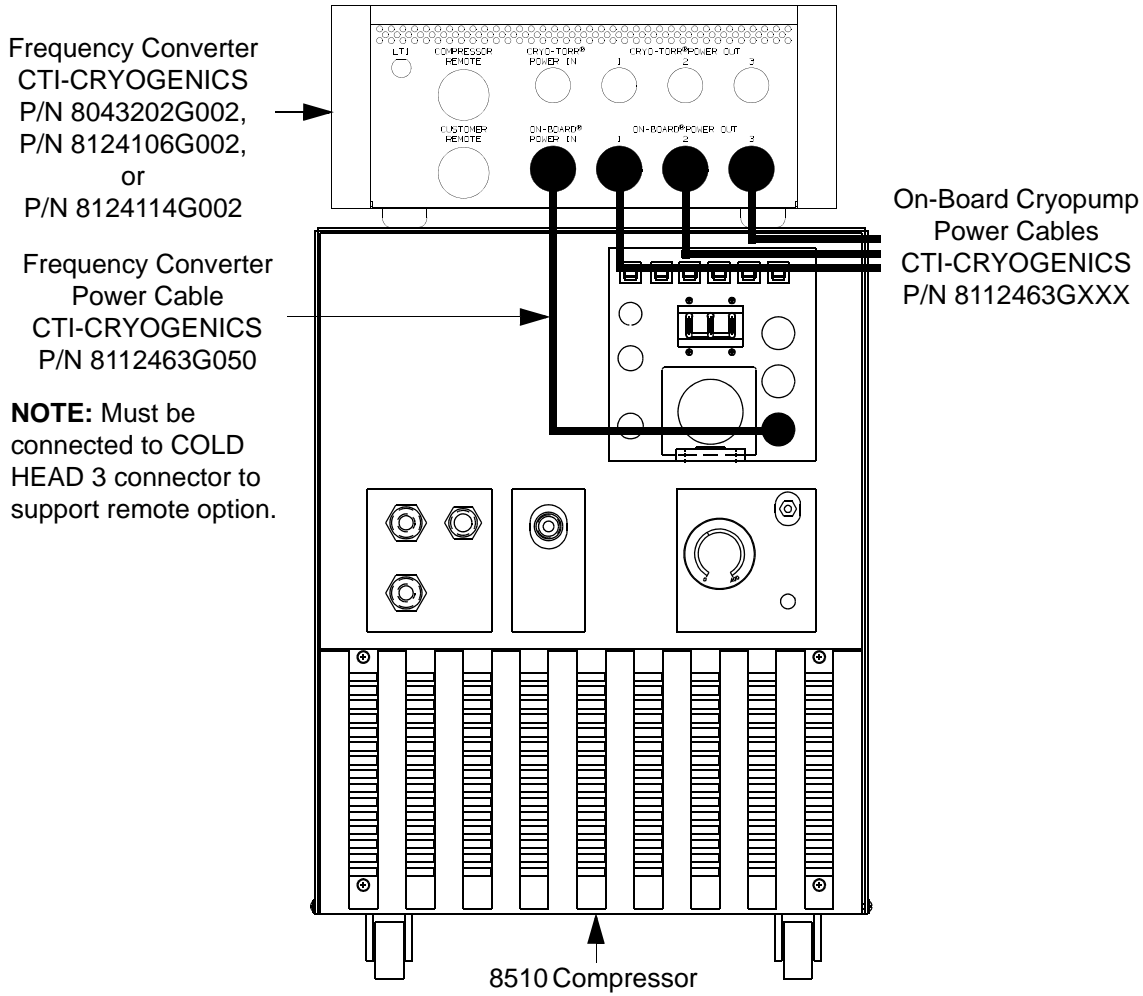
Frequency Converter CTI-CRYOGENICS P/N 8043202G002, P/N 8124106G002, or P/N 8124114G002

LTJ
COMPRESSOR REMOTE
CRYO-TORR® POWER IN
CRYO-TORR® POWER OUT
1
2
3
CUSTOMER REMOTE
ON-BOARD® POWER IN
ON-BOARD® POWER OUT
1
2
3

On-Board Cryopump Power Cables CTI-CRYOGENICS P/N 8112463GXXX

Frequency Converter Power Cable CTI-CRYOGENICS P/N 8112463G050

**NOTE:** Must be connected to COLD HEAD 3 connector to support remote option.

8510 Compressor